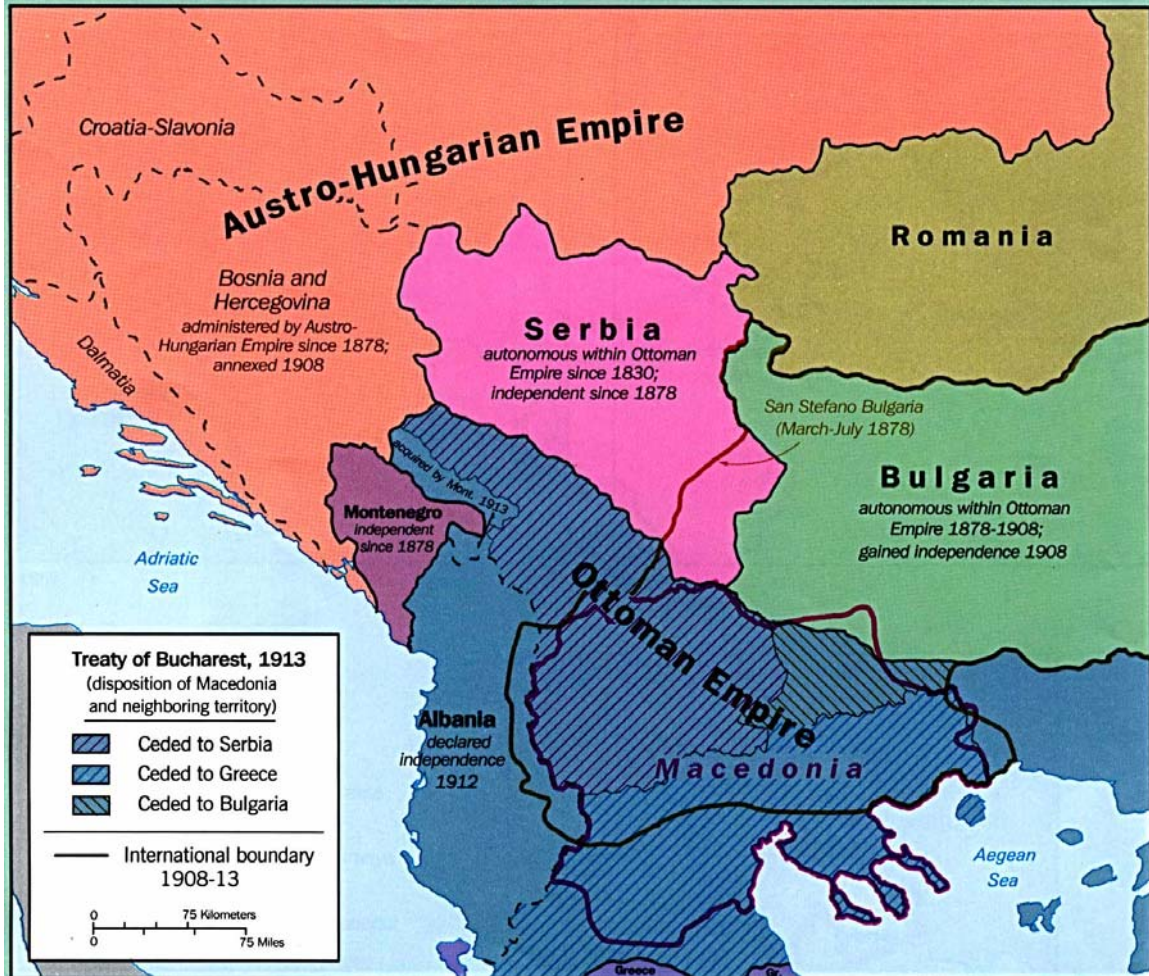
Croatia-Slavonia

Austro-Hungarian Empire

Romania

Bosnia and Hercegovina
administered by Austro-Hungarian Empire since 1878; annexed 1908

Dalmatia

Serbia
autonomous within Ottoman Empire since 1830; independent since 1878

San Stefano Bulgaria (March-July 1878)

Bulgaria
autonomous within Ottoman Empire 1878-1908; gained independence 1908

acquired by Mont. 1913

Montenegro
independent since 1878

Adriatic Sea

Ottoman Empire

Macedonia

Albania
declared independence 1912

Aegean Sea

Greece

Gr.

Treaty of Bucharest, 1913
(disposition of Macedonia and neighboring territory)

Ceded to Serbia
Ceded to Greece
Ceded to Bulgaria

International boundary 1908-13

0 75 Kilometers
0 75 Miles